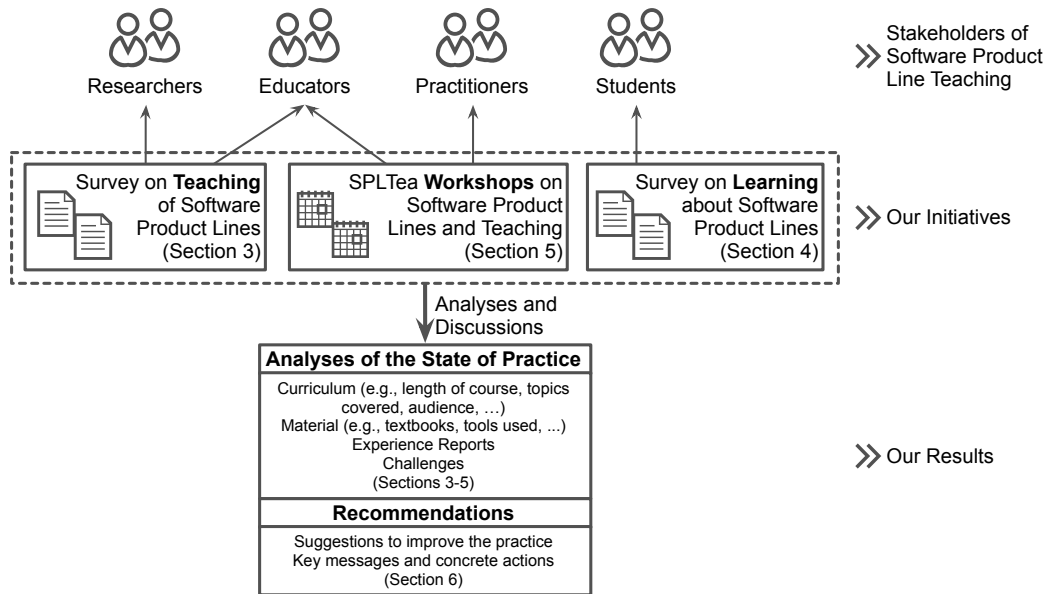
Researchers

Educators

Practitioners

Students

Stakeholders of Software Product Line Teaching

Survey on **Teaching** of Software Product Lines (Section 3)

SPLTea **Workshops** on Software Product Lines and Teaching (Section 5)

Survey on **Learning** about Software Product Lines (Section 4)

Our Initiatives

Analyses and Discussions

**Analyses of the State of Practice**

Curriculum (e.g., length of course, topics covered, audience, …)
Material (e.g., textbooks, tools used, ...)
Experience Reports
Challenges
(Sections 3-5)

**Recommendations**

Suggestions to improve the practice
Key messages and concrete actions
(Section 6)

Our Results